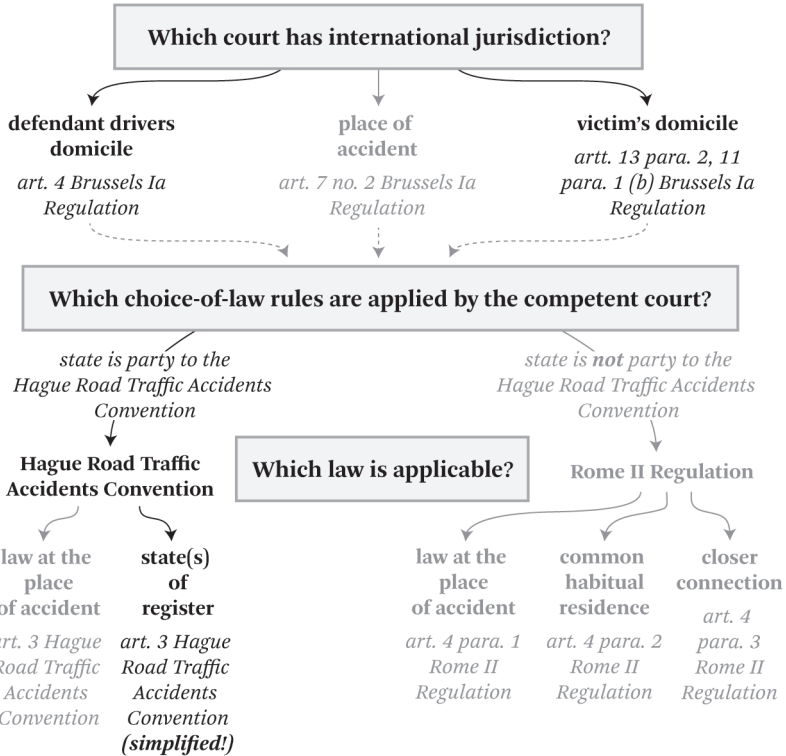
Which court has international jurisdiction?

defendant drivers domicile
art. 4 Brussels Ia Regulation

place of accident
art. 7 no. 2 Brussels Ia Regulation

victim's domicile
artt. 13 para. 2, 11 para. 1 (b) Brussels Ia Regulation

Which choice-of-law rules are applied by the competent court?

state is party to the Hague Road Traffic Accidents Convention

state is **not** party to the Hague Road Traffic Accidents Convention

Hague Road Traffic Accidents Convention

Which law is applicable?

Rome II Regulation

law at the place of accident
art. 3 Hague Road Traffic Accidents Convention

state(s) of register
art. 3 Hague Road Traffic Accidents Convention **(simplified!)**

law at the place of accident
art. 4 para. 1 Rome II Regulation

common habitual residence
art. 4 para. 2 Rome II Regulation

closer connection
art. 4 para. 3 Rome II Regulation